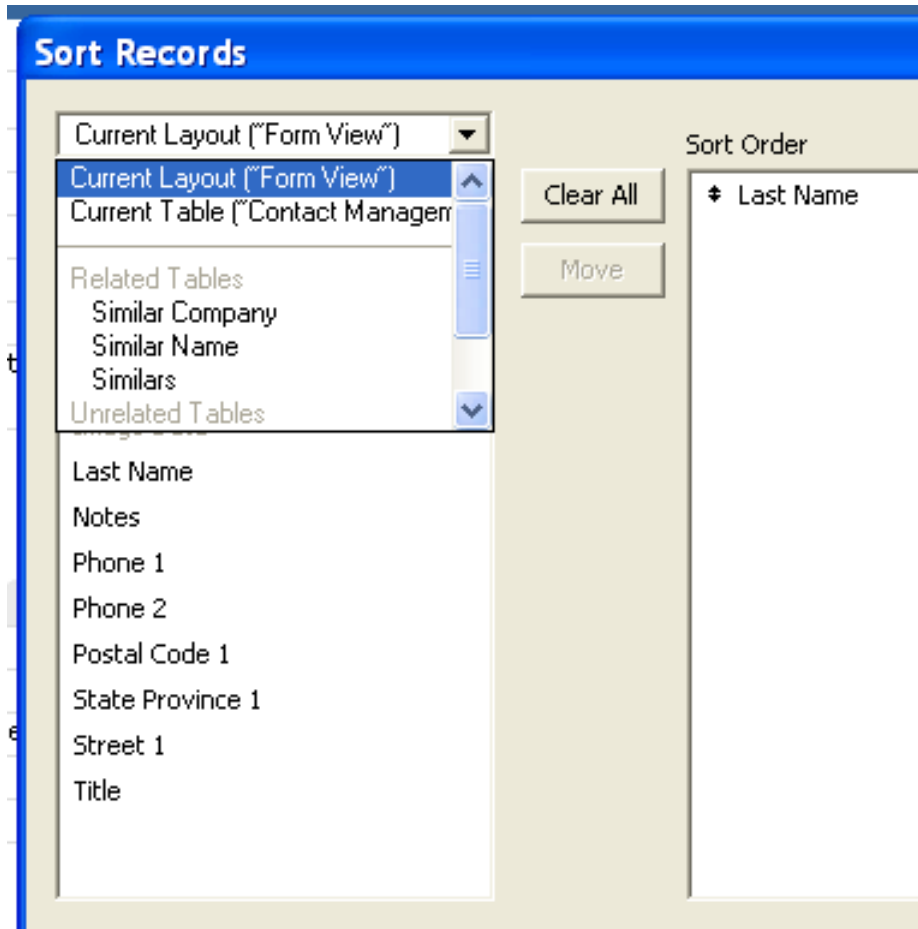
Sort Records

Current Layout ("Form View")

Current Layout ("Form View")
Current Table ("Contact Managem
Related Tables
Similar Company
Similar Name
Similars
Unrelated Tables

Last Name
Notes
Phone 1
Phone 2
Postal Code 1
State Province 1
Street 1
Title

Clear All
Move

Sort Order
Last Name